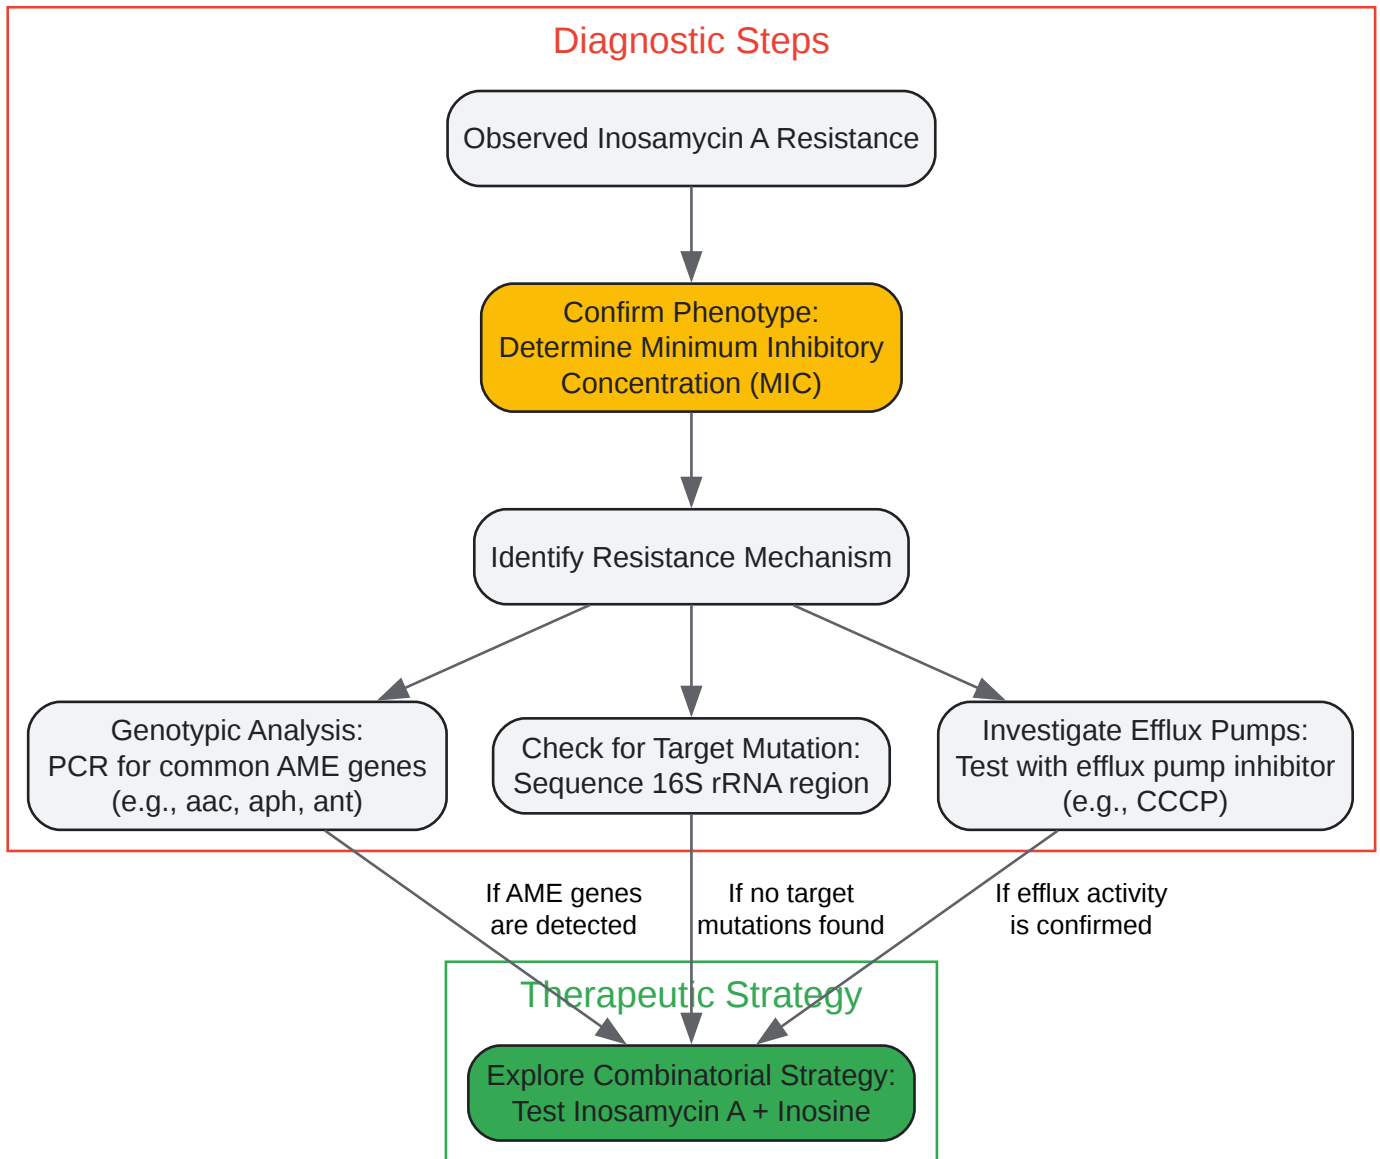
Diagnostic Steps

Observed Inosamycin A Resistance

Confirm Phenotype: Determine Minimum Inhibitory Concentration (MIC)

Identify Resistance Mechanism

Genotypic Analysis: PCR for common AME genes (e.g., aac, aph, ant)

Check for Target Mutation: Sequence 16S rRNA region

Investigate Efflux Pumps: Test with efflux pump inhibitor (e.g., CCCP)

If AME genes are detected

If no target mutations found

If efflux activity is confirmed

Therapeutic Strategy

Explore Combinatorial Strategy: Test Inosamycin A + Inosine